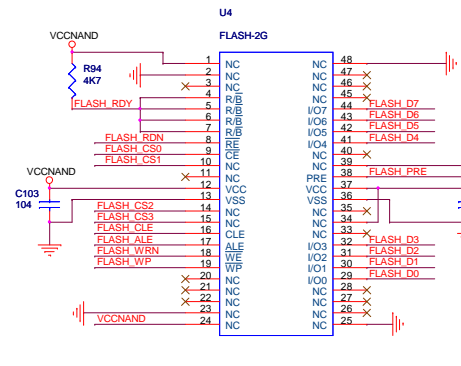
U4

VCCNAND

FLASH-2G

R94
4K7

FLASH_RDY

FLASH_RDN
FLASH_CS0
FLASH_CS1

VCCNAND

C103
104

FLASH_CS2
FLASH_CS3
FLASH_CLE
FLASH_ALE
FLASH_WRN
FLASH_WP

VCCNAND

| | | | |
|---|---|---|---|
| 1 | NC | NC | 48 |
| 2 | NC | NC | 47 |
| 3 | NC | NC | 46 |
| 4 | NC | NC | 45 |
| 5 | R/$\overline{B}$ | I/O7 | 44 |
| 6 | R/$\overline{B}$ | I/O6 | 43 |
| 7 | R/$\overline{B}$ | I/O5 | 42 |
| 8 | R/$\overline{B}$ | I/O4 | 41 |
| 9 | $\overline{RE}$ | NC | 40 |
| 10 | $\overline{CE}$ | NC | 39 |
| 11 | NC | PRE | 38 |
| 12 | NC | VCC | 37 |
| 13 | VCC | VSS | 36 |
| 14 | VSS | NC | 35 |
| 15 | NC | NC | 34 |
| 16 | NC | NC | 33 |
| 17 | CLE | I/O3 | 32 |
| 18 | ALE | I/O2 | 31 |
| 19 | $\overline{WE}$ | I/O1 | 30 |
| 20 | $\overline{WP}$ | I/O0 | 29 |
| 21 | NC | NC | 28 |
| 22 | NC | NC | 27 |
| 23 | NC | NC | 26 |
| 24 | NC | NC | 25 |

FLASH_D7
FLASH_D6
FLASH_D5
FLASH_D4

FLASH_PRE

FLASH_D3
FLASH_D2
FLASH_D1
FLASH_D0